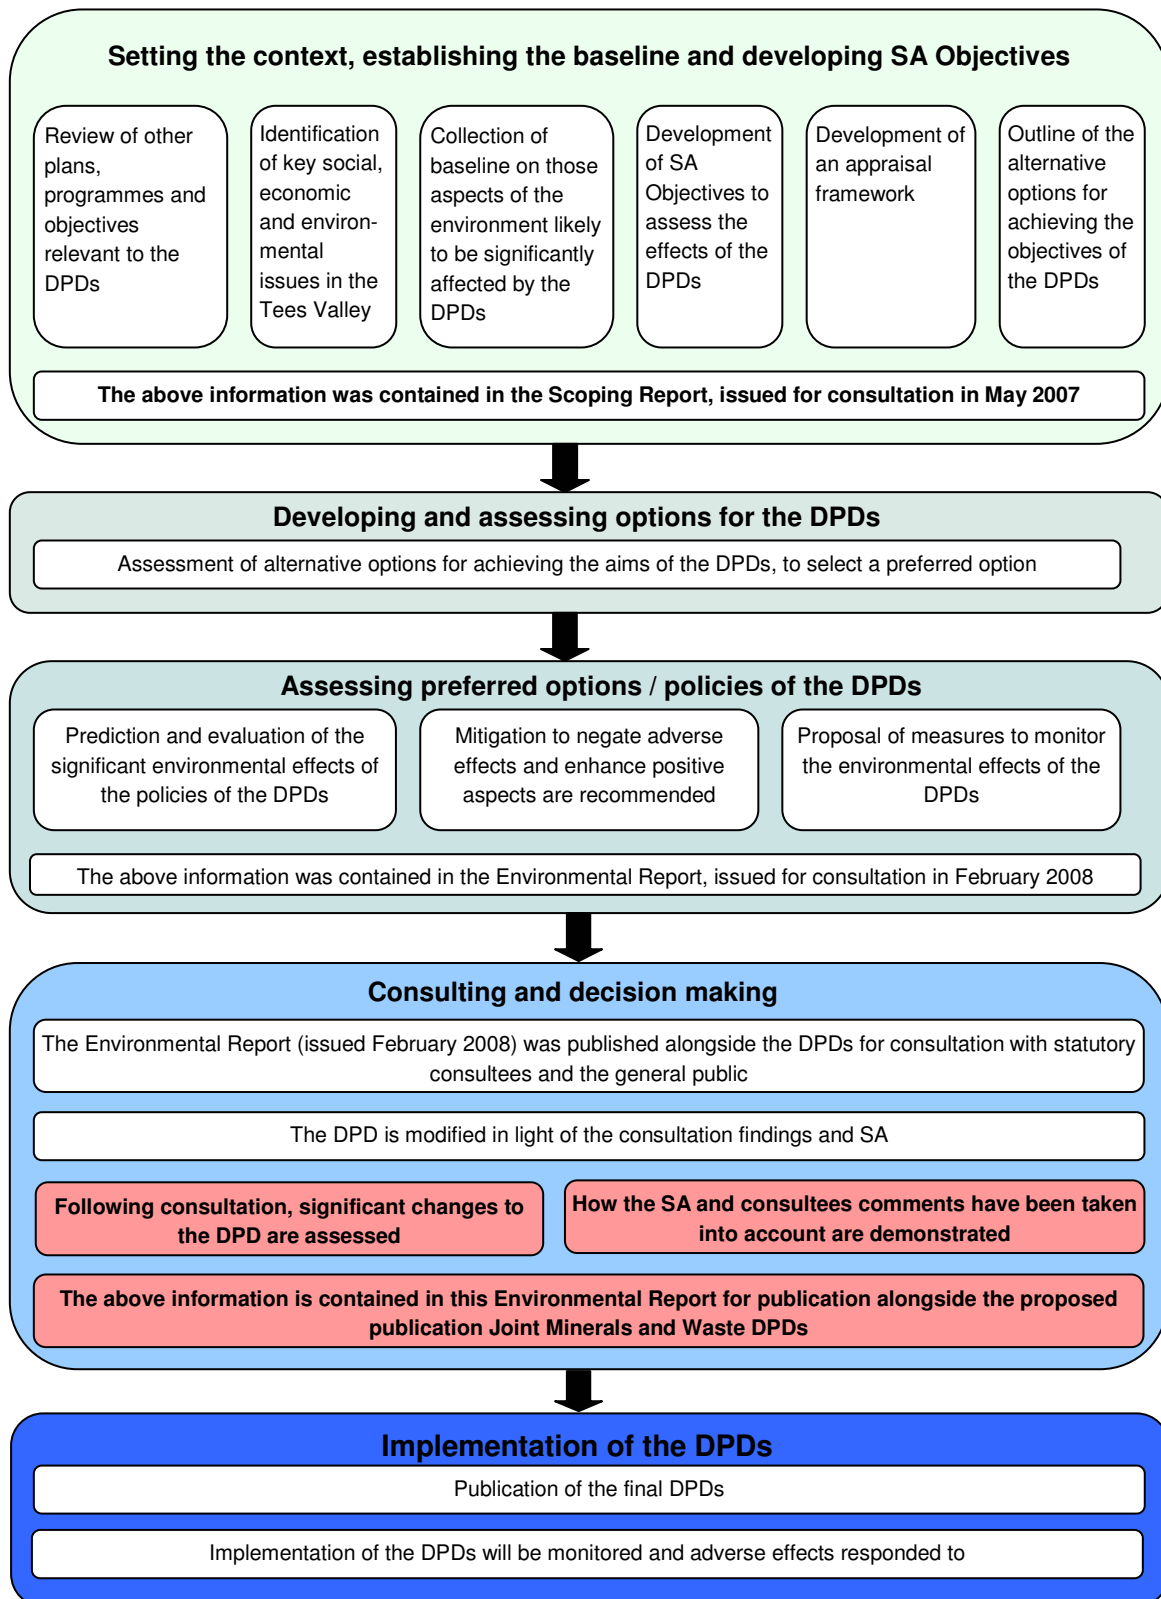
Setting the context, establishing the baseline and developing SA Objectives

Review of other plans, programmes and objectives relevant to the DPDs

Identification of key social, economic and environmental issues in the Tees Valley

Collection of baseline on those aspects of the environment likely to be significantly affected by the DPDs

Development of SA Objectives to assess the effects of the DPDs

Development of an appraisal framework

Outline of the alternative options for achieving the objectives of the DPDs

The above information was contained in the Scoping Report, issued for consultation in May 2007

Developing and assessing options for the DPDs

Assessment of alternative options for achieving the aims of the DPDs, to select a preferred option

Assessing preferred options / policies of the DPDs

Prediction and evaluation of the significant environmental effects of the policies of the DPDs

Mitigation to negate adverse effects and enhance positive aspects are recommended

Proposal of measures to monitor the environmental effects of the DPDs

The above information was contained in the Environmental Report, issued for consultation in February 2008

Consulting and decision making

The Environmental Report (issued February 2008) was published alongside the DPDs for consultation with statutory consultees and the general public

The DPD is modified in light of the consultation findings and SA

Following consultation, significant changes to the DPD are assessed

How the SA and consultees comments have been taken into account are demonstrated

The above information is contained in this Environmental Report for publication alongside the proposed publication Joint Minerals and Waste DPDs

Implementation of the DPDs

Publication of the final DPDs

Implementation of the DPDs will be monitored and adverse effects responded to